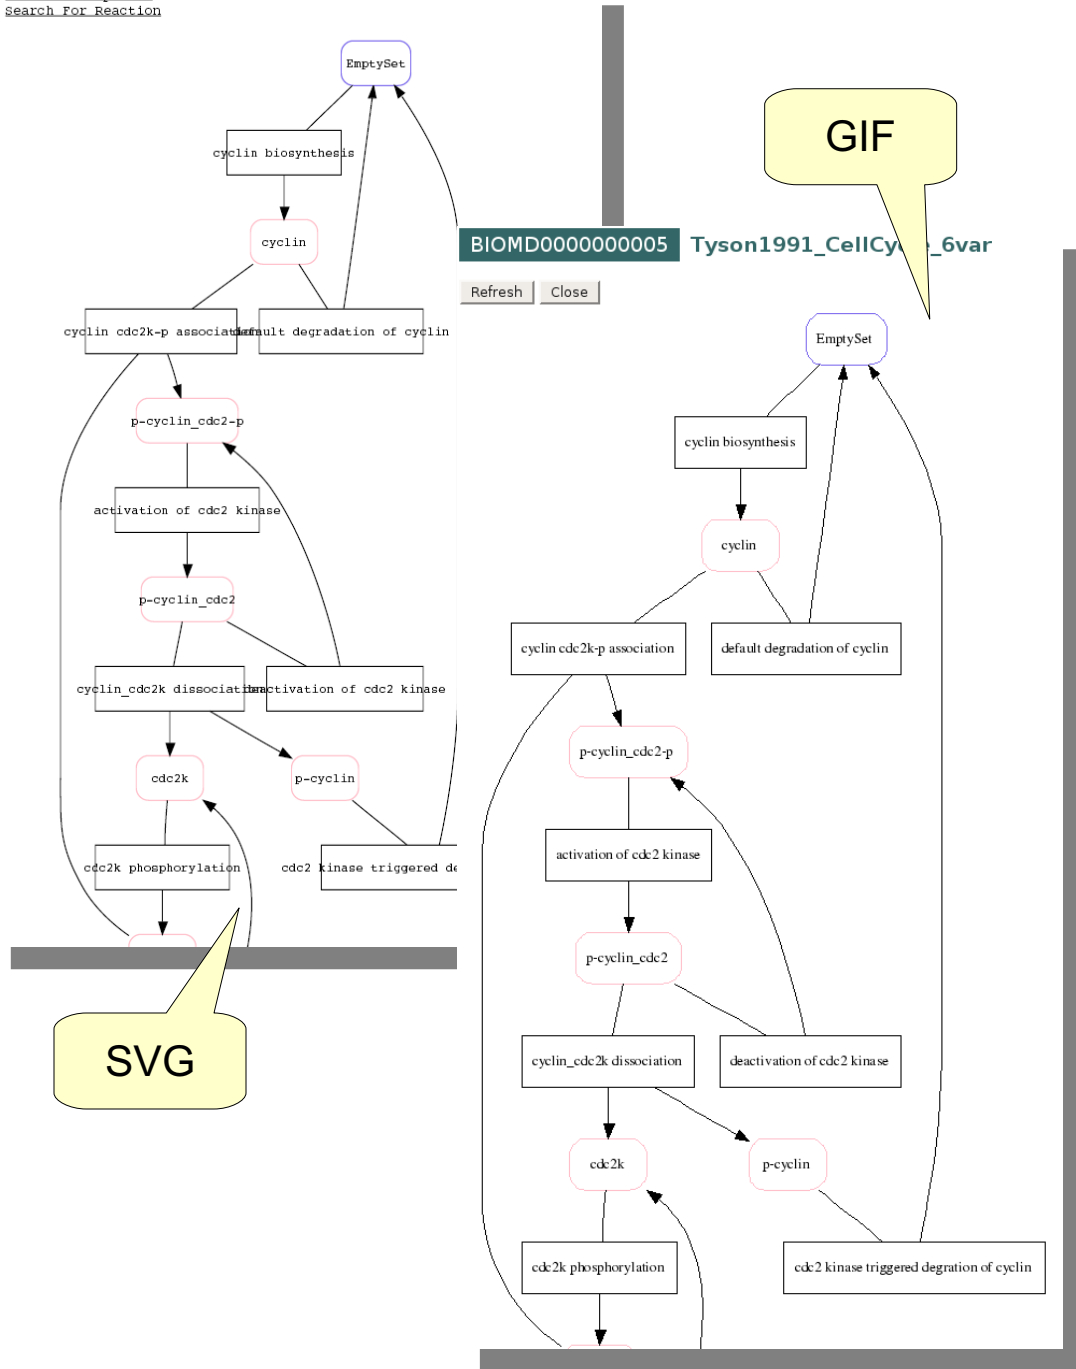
Search For Reaction

EmptySet
cyclin biosynthesis
cyclin
cyclin cdc2k-p association
default degradation of cyclin
p-cyclin_cdc2-p
activation of cdc2 kinase
p-cyclin_cdc2
cyclin_cdc2k dissociation
deactivation of cdc2 kinase
cdc2k
p-cyclin
cdc2k phosphorylation
cdc2 kinase triggered de

SVG

GIF

BIOMD0000000005 Tyson1991_CellCy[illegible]_6var

Refresh Close

EmptySet
cyclin biosynthesis
cyclin
cyclin cdc2k-p association
default degradation of cyclin
p-cyclin_cdc2-p
activation of cdc2 kinase
p-cyclin_cdc2
cyclin_cdc2k dissociation
deactivation of cdc2 kinase
cdc2k
p-cyclin
cdc2k phosphorylation
cdc2 kinase triggered degration of cyclin